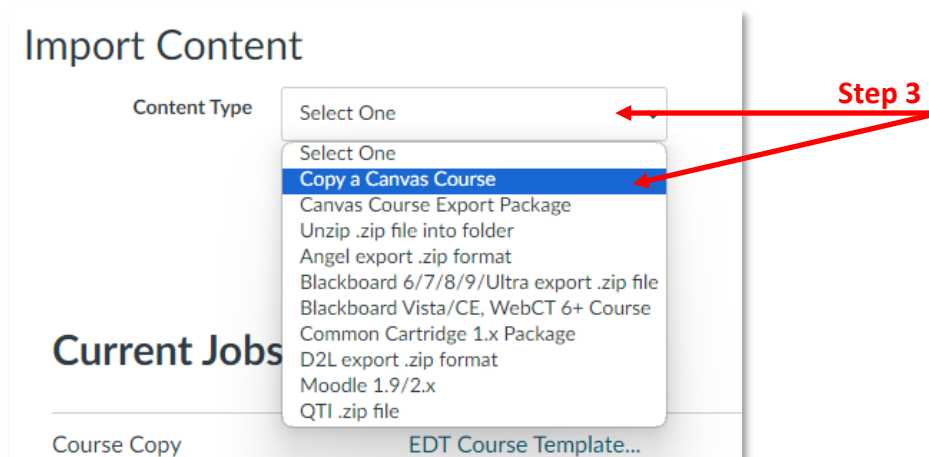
Import Content

Content Type

Select One

Step 3

Select One
Copy a Canvas Course
Canvas Course Export Package
Unzip .zip file into folder
Angel export .zip format
Blackboard 6/7/8/9/Ultra export .zip file
Blackboard Vista/CE, WebCT 6+ Course
Common Cartridge 1.x Package
D2L export .zip format
Moodle 1.9/2.x
QTI .zip file

Current Jobs

Course Copy

EDT Course Template...